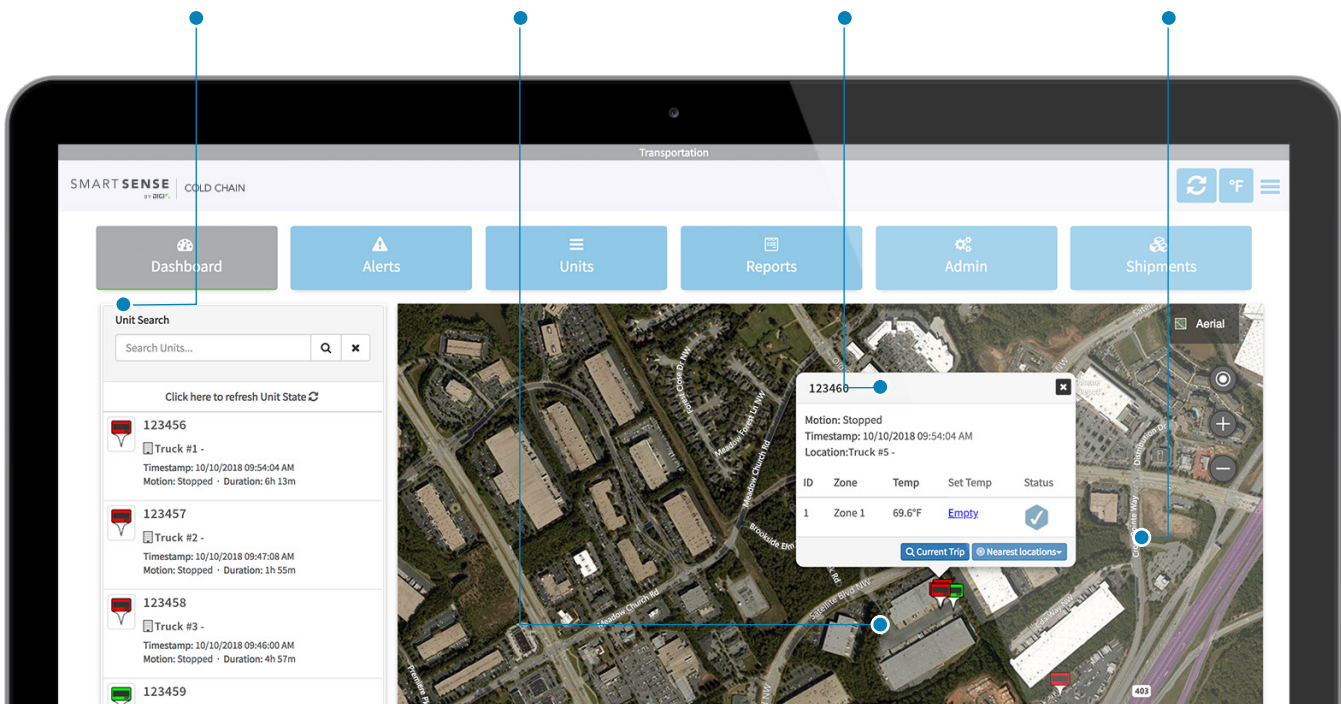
Transportation

SMART SENSE BY DIGI | COLD CHAIN

°F

Dashboard

Alerts

Units

Reports

Admin

Shipments

Unit Search

Search Units...

Click here to refresh Unit State

123456
Truck #1 -
Timestamp: 10/10/2018 09:54:04 AM
Motion: Stopped · Duration: 6h 13m

123457
Truck #2 -
Timestamp: 10/10/2018 09:47:08 AM
Motion: Stopped · Duration: 1h 55m

123458
Truck #3 -
Timestamp: 10/10/2018 09:46:00 AM
Motion: Stopped · Duration: 4h 57m

123459

Aerial

123460

Motion: Stopped
Timestamp: 10/10/2018 09:54:04 AM
Location:Truck #5 -

| ID | Zone | Temp | Set Temp | Status |
|---|---|---|---|---|
| 1 | Zone 1 | 69.6°F | Empty | |

Current Trip

Nearest locations

Meadow Church Rd

Brookside Blvd

Satellite Blvd NW

403